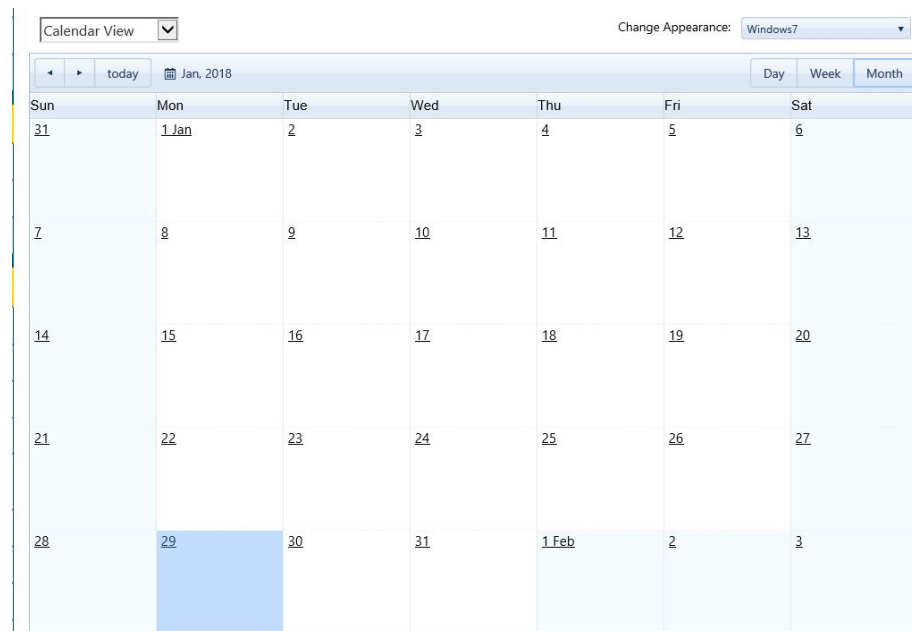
Calendar View

Change Appearance: Windows7

◂ ▸ today Jan, 2018

Day Week Month

| Sun | Mon | Tue | Wed | Thu | Fri | Sat |
|---|---|---|---|---|---|---|
| 31 | 1 Jan | 2 | 3 | 4 | 5 | 6 |
| 7 | 8 | 9 | 10 | 11 | 12 | 13 |
| 14 | 15 | 16 | 17 | 18 | 19 | 20 |
| 21 | 22 | 23 | 24 | 25 | 26 | 27 |
| 28 | 29 | 30 | 31 | 1 Feb | 2 | 3 |